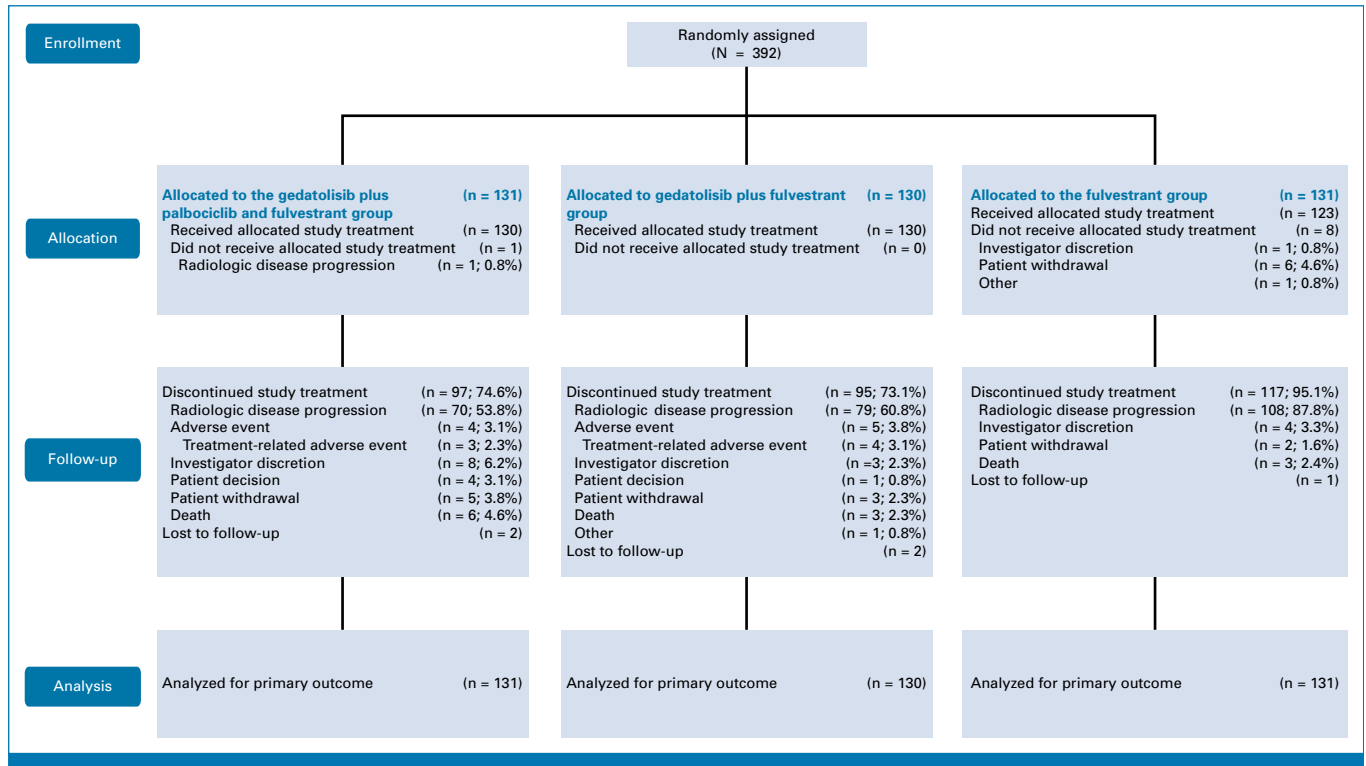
Enrollment

Randomly assigned
(N = 392)

Allocation

Allocated to the gedatolisib plus palbociclib and fulvestrant group (n = 131)
Received allocated study treatment (n = 130)
Did not receive allocated study treatment (n = 1)
Radiologic disease progression (n = 1; 0.8%)

Allocated to gedatolisib plus fulvestrant group (n = 130)
Received allocated study treatment (n = 130)
Did not receive allocated study treatment (n = 0)

Allocated to the fulvestrant group (n = 131)
Received allocated study treatment (n = 123)
Did not receive allocated study treatment (n = 8)
Investigator discretion (n = 1; 0.8%)
Patient withdrawal (n = 6; 4.6%)
Other (n = 1; 0.8%)

Follow-up

Discontinued study treatment (n = 97; 74.6%)
Radiologic disease progression (n = 70; 53.8%)
Adverse event (n = 4; 3.1%)
Treatment-related adverse event (n = 3; 2.3%)
Investigator discretion (n = 8; 6.2%)
Patient decision (n = 4; 3.1%)
Patient withdrawal (n = 5; 3.8%)
Death (n = 6; 4.6%)
Lost to follow-up (n = 2)

Discontinued study treatment (n = 95; 73.1%)
Radiologic disease progression (n = 79; 60.8%)
Adverse event (n = 5; 3.8%)
Treatment-related adverse event (n = 4; 3.1%)
Investigator discretion (n =3; 2.3%)
Patient decision (n = 1; 0.8%)
Patient withdrawal (n = 3; 2.3%)
Death (n = 3; 2.3%)
Other (n = 1; 0.8%)
Lost to follow-up (n = 2)

Discontinued study treatment (n = 117; 95.1%)
Radiologic disease progression (n = 108; 87.8%)
Investigator discretion (n = 4; 3.3%)
Patient withdrawal (n = 2; 1.6%)
Death (n = 3; 2.4%)
Lost to follow-up (n = 1)

Analysis

Analyzed for primary outcome (n = 131)

Analyzed for primary outcome (n = 130)

Analyzed for primary outcome (n = 131)